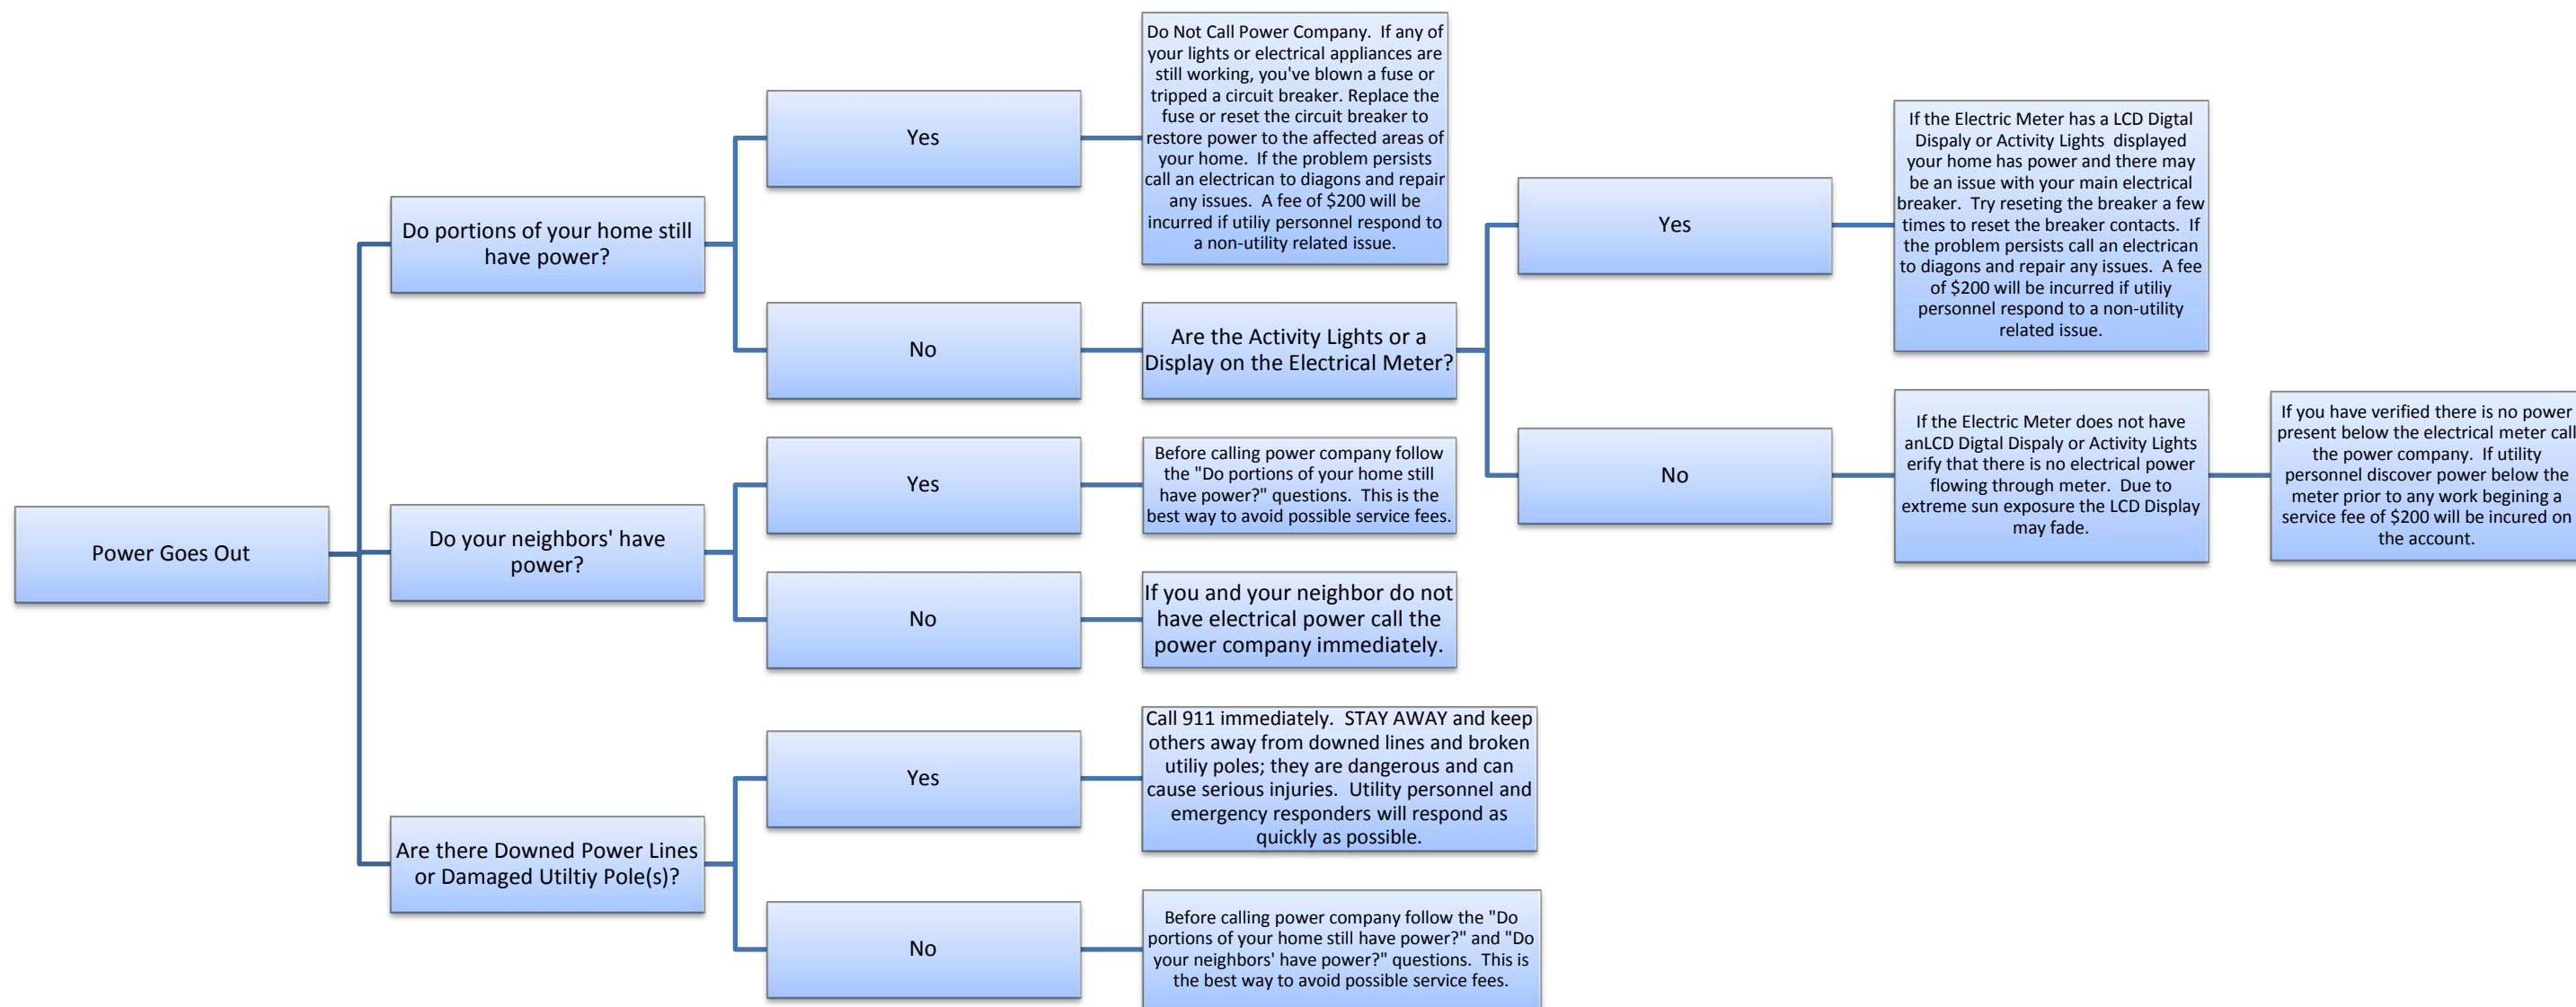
Power Goes Out

Do portions of your home still have power?

Yes

Do Not Call Power Company. If any of your lights or electrical appliances are still working, you've blown a fuse or tripped a circuit breaker. Replace the fuse or reset the circuit breaker to restore power to the affected areas of your home. If the problem persists call an electrican to diagons and repair any issues. A fee of $200 will be incurred if utiliy personnel respond to a non-utility related issue.

No

Are the Activity Lights or a Display on the Electrical Meter?

Yes

If the Electric Meter has a LCD Digtal Dispaly or Activity Lights displayed your home has power and there may be an issue with your main electrical breaker. Try reseting the breaker a few times to reset the breaker contacts. If the problem persists call an electrican to diagons and repair any issues. A fee of $200 will be incurred if utiliy personnel respond to a non-utility related issue.

No

If the Electric Meter does not have anLCD Digtal Dispaly or Activity Lights erify that there is no electrical power flowing through meter. Due to extreme sun exposure the LCD Display may fade.

If you have verified there is no power present below the electrical meter call the power company. If utility personnel discover power below the meter prior to any work begining a service fee of $200 will be incured on the account.

Do your neighbors' have power?

Yes

Before calling power company follow the "Do portions of your home still have power?" questions. This is the best way to avoid possible service fees.

No

If you and your neighbor do not have electrical power call the power company immediately.

Are there Downed Power Lines or Damaged Utiltiy Pole(s)?

Yes

Call 911 immediately. STAY AWAY and keep others away from downed lines and broken utiliy poles; they are dangerous and can cause serious injuries. Utility personnel and emergency responders will respond as quickly as possible.

No

Before calling power company follow the "Do portions of your home still have power?" and "Do your neighbors' have power?" questions. This is the best way to avoid possible service fees.